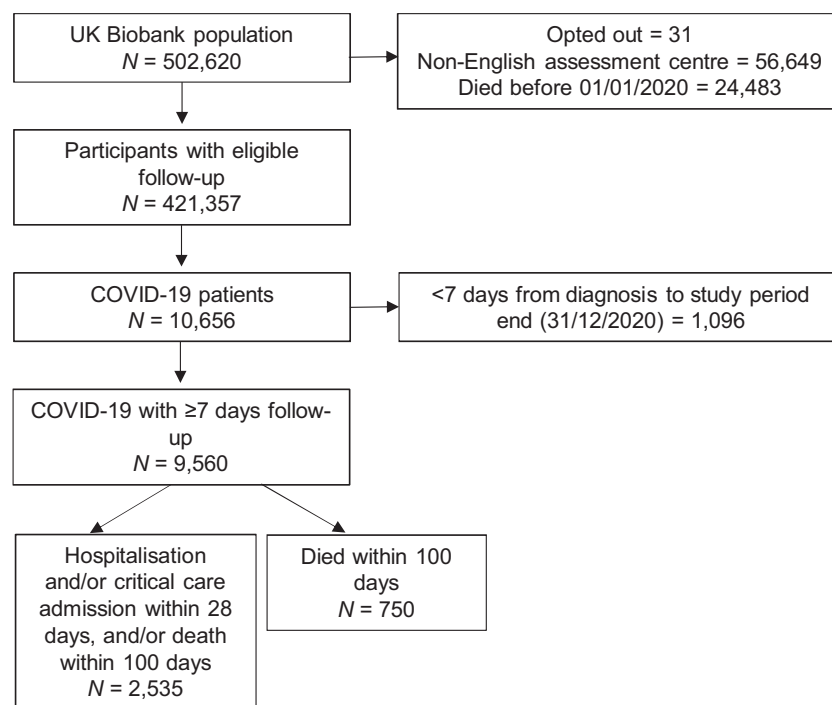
UK Biobank population
$N$ = 502,620

Opted out = 31
Non-English assessment centre = 56,649
Died before 01/01/2020 = 24,483

Participants with eligible follow-up
$N$ = 421,357

COVID-19 patients
$N$ = 10,656

<7 days from diagnosis to study period end (31/12/2020) = 1,096

COVID-19 with ≥7 days follow-up
$N$ = 9,560

Hospitalisation and/or critical care admission within 28 days, and/or death within 100 days
$N$ = 2,535

Died within 100 days
$N$ = 750